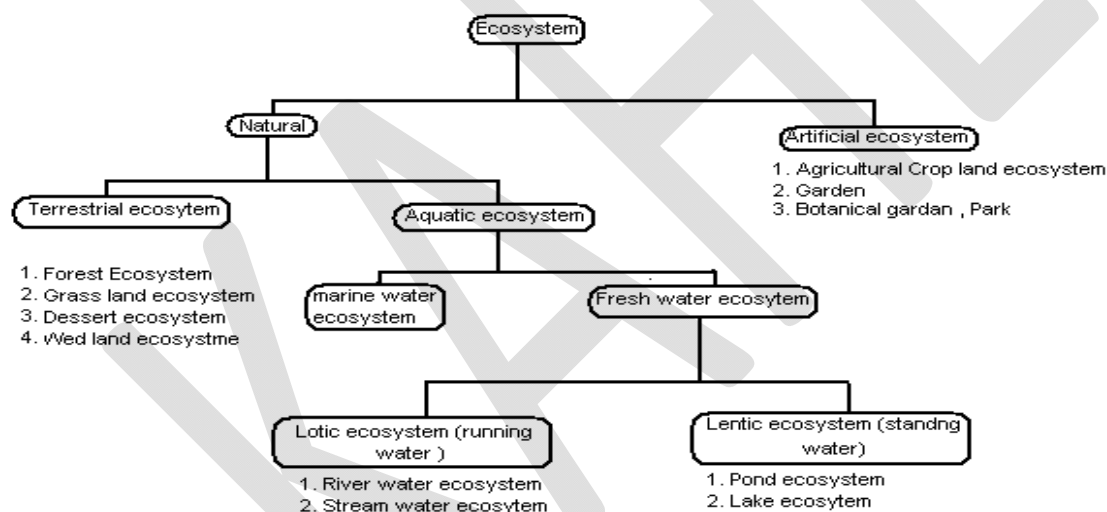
Ecosystem

Natural

Artificial ecosystem

1. Agricultural Crop land ecosystem
2. Garden
3. Botanical gardan , Park

Terrestrial ecosytem

1. Forest Ecosystem
2. Grass land ecosystem
3. Dessert ecosystem
4. Wed land ecosystme

Aquatic ecosystem

marine water ecosystem

Fresh water ecosytem

Lotic ecosystem (running water )

1. River water ecosystem
2. Stream water ecosytem

Lentic ecosystem (standng water)

1. Pond ecosystem
2. Lake ecosytem